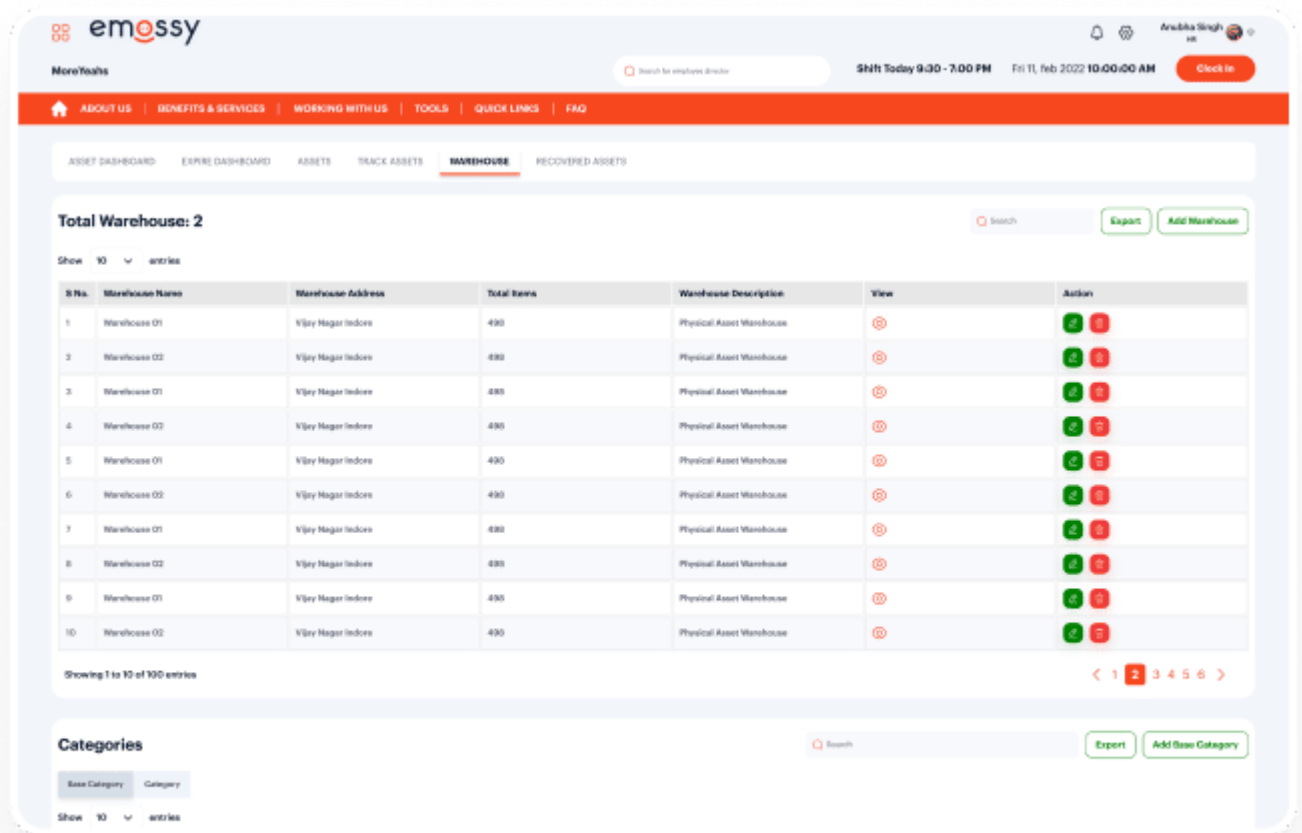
emossy

Anubka Singh
HR

MoreYeahs

Search for employee director

Shift Today 9:30 - 7:00 PM

Fri 11, feb 2022 10:00:00 AM

Clock In

ABOUT US | BENEFITS & SERVICES | WORKING WITH US | TOOLS | QUICK LINKS | FAQ

ASSET DASHBOARD EXPIRE DASHBOARD ASSETS TRACK ASSETS WAREHOUSE RECOVERED ASSETS

Total Warehouse: 2

Search

Export

Add Warehouse

Show 10 entries

| S No. | Warehouse Name | Warehouse Address | Total Items | Warehouse Description | View | Action |
|---|---|---|---|---|---|---|
| 1 | Warehouse 01 | Vijay Nagar Indore | 490 | Physical Asset Warehouse | | |
| 2 | Warehouse 02 | Vijay Nagar Indore | 490 | Physical Asset Warehouse | | |
| 3 | Warehouse 01 | Vijay Nagar Indore | 495 | Physical Asset Warehouse | | |
| 4 | Warehouse 02 | Vijay Nagar Indore | 495 | Physical Asset Warehouse | | |
| 5 | Warehouse 01 | Vijay Nagar Indore | 490 | Physical Asset Warehouse | | |
| 6 | Warehouse 02 | Vijay Nagar Indore | 490 | Physical Asset Warehouse | | |
| 7 | Warehouse 01 | Vijay Nagar Indore | 490 | Physical Asset Warehouse | | |
| 8 | Warehouse 02 | Vijay Nagar Indore | 495 | Physical Asset Warehouse | | |
| 9 | Warehouse 01 | Vijay Nagar Indore | 495 | Physical Asset Warehouse | | |
| 10 | Warehouse 02 | Vijay Nagar Indore | 490 | Physical Asset Warehouse | | |

Showing 1 to 10 of 100 entries

< 1 2 3 4 5 6 >

Categories

Search

Export

Add Base Category

Base Category Category

Show 10 entries